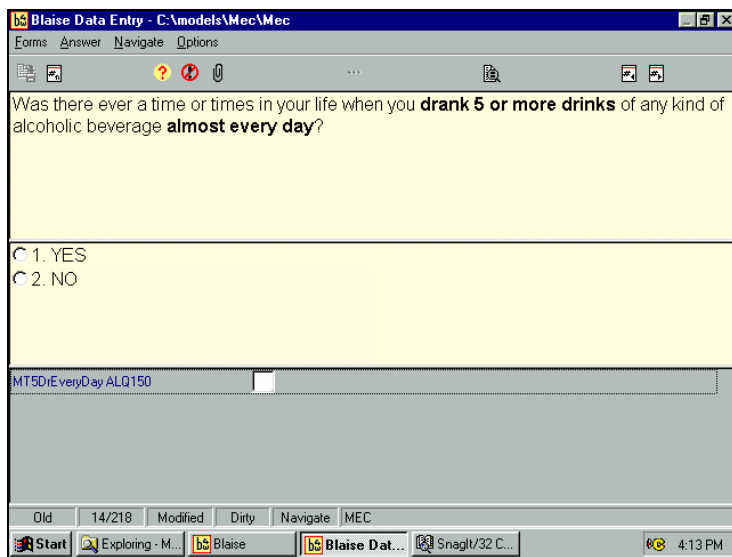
Blaise Data Entry - C:\models\Mec\Mec

Forms Answer Navigate Options

Was there ever a time or times in your life when you **drank 5 or more drinks** of any kind of alcoholic beverage **almost every day**?

1. YES
2. NO

MT5DrEveryDay ALQ150

Old | 14/218 | Modified | Dirty | Navigate | MEC

Start | Exploring - M... | Blaise | Blaise Dat... | SnagIt/32 C... | 4:13 PM